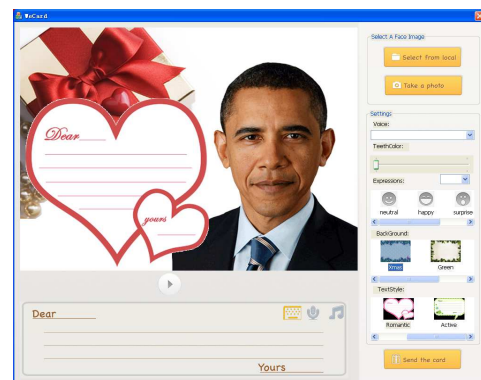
WeCard

Dear

yours

Dear

Yours

Select A Face Image

Select from local

Take a photo

Settings

Voice:

TeethColor:

Expressions:

neutral

happy

surprise

BackGround:

Xmas

Green

TextStyle:

Romantic

Active

Send the card